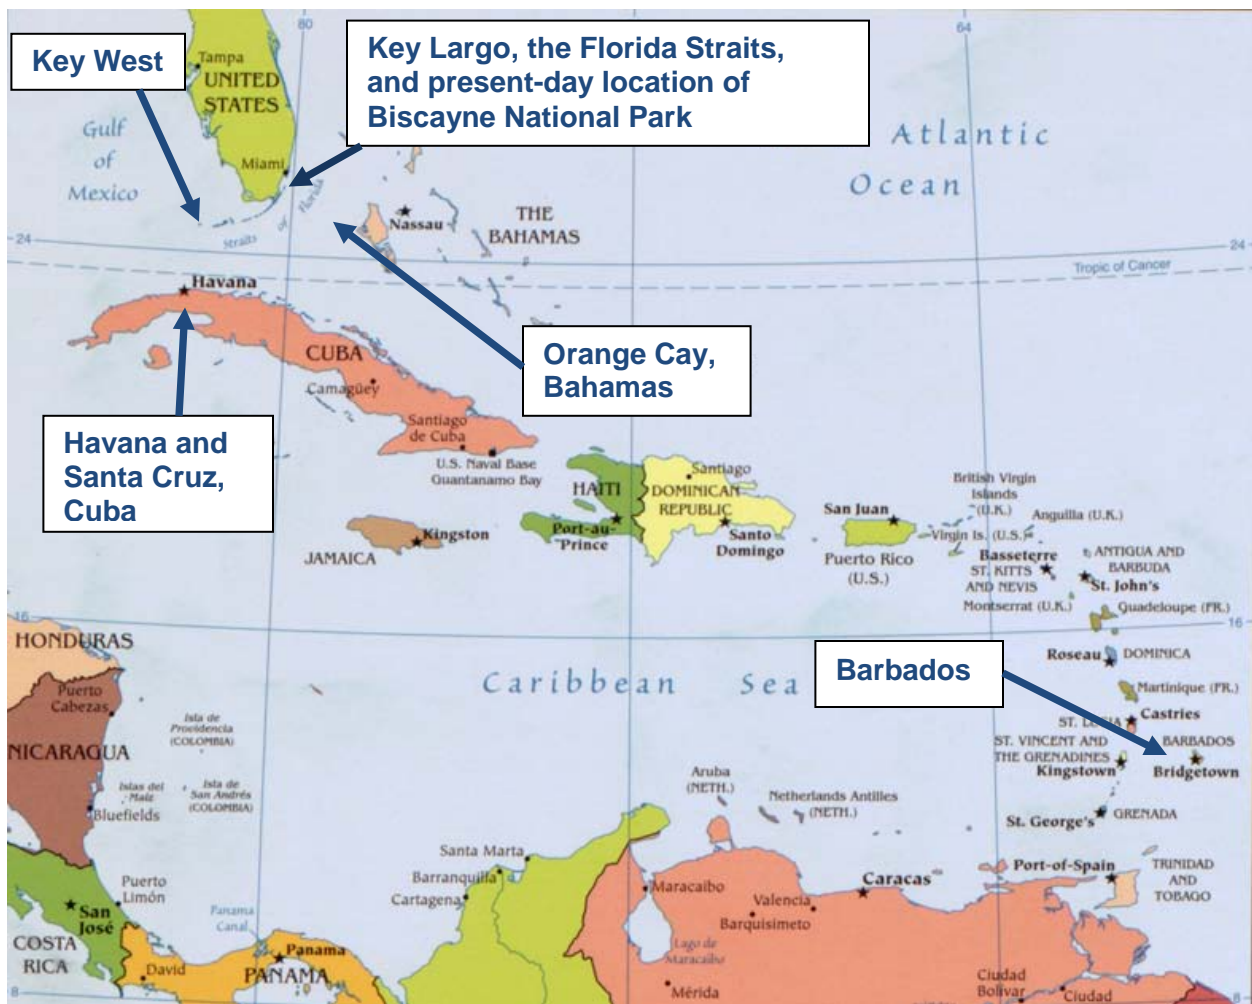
Key West

Key Largo, the Florida Straits, and present-day location of Biscayne National Park

Orange Cay, Bahamas

Havana and Santa Cruz, Cuba

Barbados

80

64

Tampa

UNITED STATES

Miami

Gulf of Mexico

Straits of Florida

Atlantic Ocean

Nassau

THE BAHAMAS

24

24

Tropic of Cancer

Havana

CUBA

Camagüey

Santiago de Cuba

U.S. Naval Base Guantanamo Bay

HAITI

Santiago

DOMINICAN REPUBLIC

Port-au-Prince

Santo Domingo

San Juan

Puerto Rico (U.S.)

British Virgin Islands (U.K.)

Anguilla (U.K.)

Virgin Is. (U.S.)

Basseterre

ST. KITTS AND NEVIS

ANTIGUA AND BARBUDA

St. John's

Montserrat (U.K.)

Guadeloupe (FR.)

Kingston

JAMAICA

16

16

HONDURAS

Puerto Cabezas

NICARAGUA

Isla de Providencia (COLOMBIA)

Islas del Maíz

Isla de San Andrés (COLOMBIA)

Bluefields

Caribbean Sea

Roseau

DOMINICA

Martinique (FR.)

ST. LUCIA

Castries

ST. VINCENT AND THE GRENADINES

Kingstown

BARBADOS

Bridgetown

Aruba (NETH.)

Netherlands Antilles (NETH.)

St. George's

GRENADA

Santa Marta

Barranquilla

Cartagena

Maracaibo

Valencia

Barquisimeto

Caracas

Port-of-Spain

TRINIDAD AND TOBAGO

Puerto Limón

San José

COSTA RICA

Panama Canal

Panama

PANAMA

David

Lago de Maracaibo

Mérida

Ciudad Bolívar

Ciudad

8

8